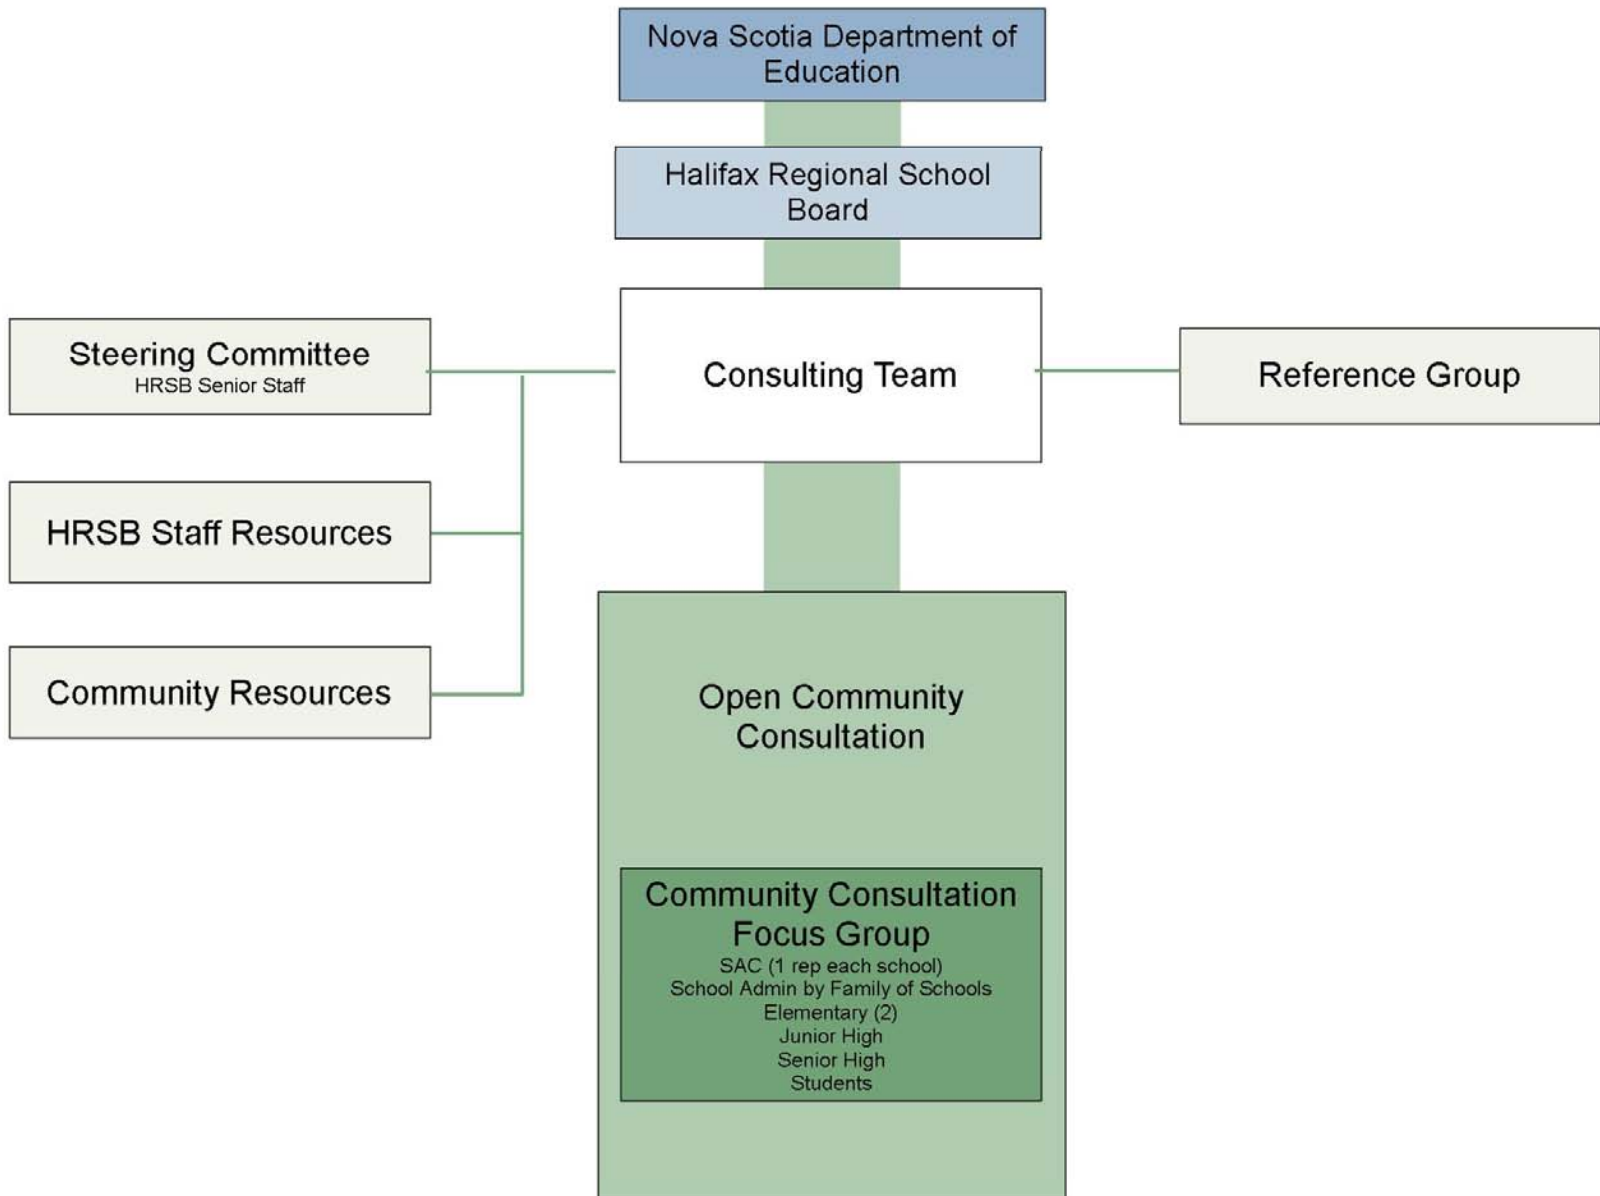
Nova Scotia Department of Education

Halifax Regional School Board

Steering Committee
HRSB Senior Staff

Consulting Team

Reference Group

HRSB Staff Resources

Community Resources

Open Community Consultation

Community Consultation Focus Group
SAC (1 rep each school)
School Admin by Family of Schools
Elementary (2)
Junior High
Senior High
Students